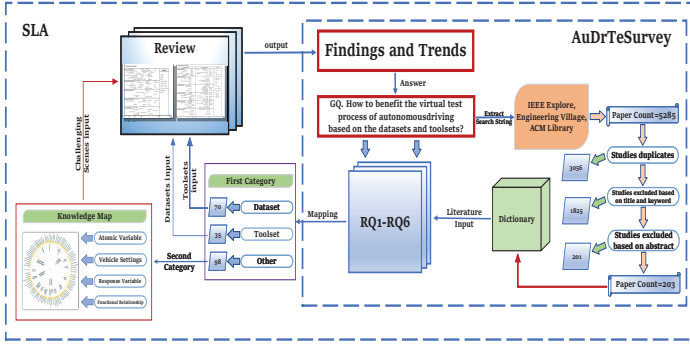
SLA

Review

output

Findings and Trends

AuDrTeSurvey

Answer

GQ. How to benefit the virtual test process of autonomousdriving based on the datasets and toolsets?

Extract Search String

IEEE Explore, Engineering Village, ACM Library

Paper Count=5285

Studies duplicates

3056

Studies excluded based on title and keyword

1825

Studies excluded based on abstract

201

Paper Count=203

Challenging Scenes input

Datasets Input

Toolsets Input

First Category

70 Dataset

35 Toolset

98 Other

Second Category

Mapping

RQ1-RQ6

Literature Input

Dictionary

Knowledge Map

Atomic Variable

Vehicle Settings

Response Variable

Functional Relationship